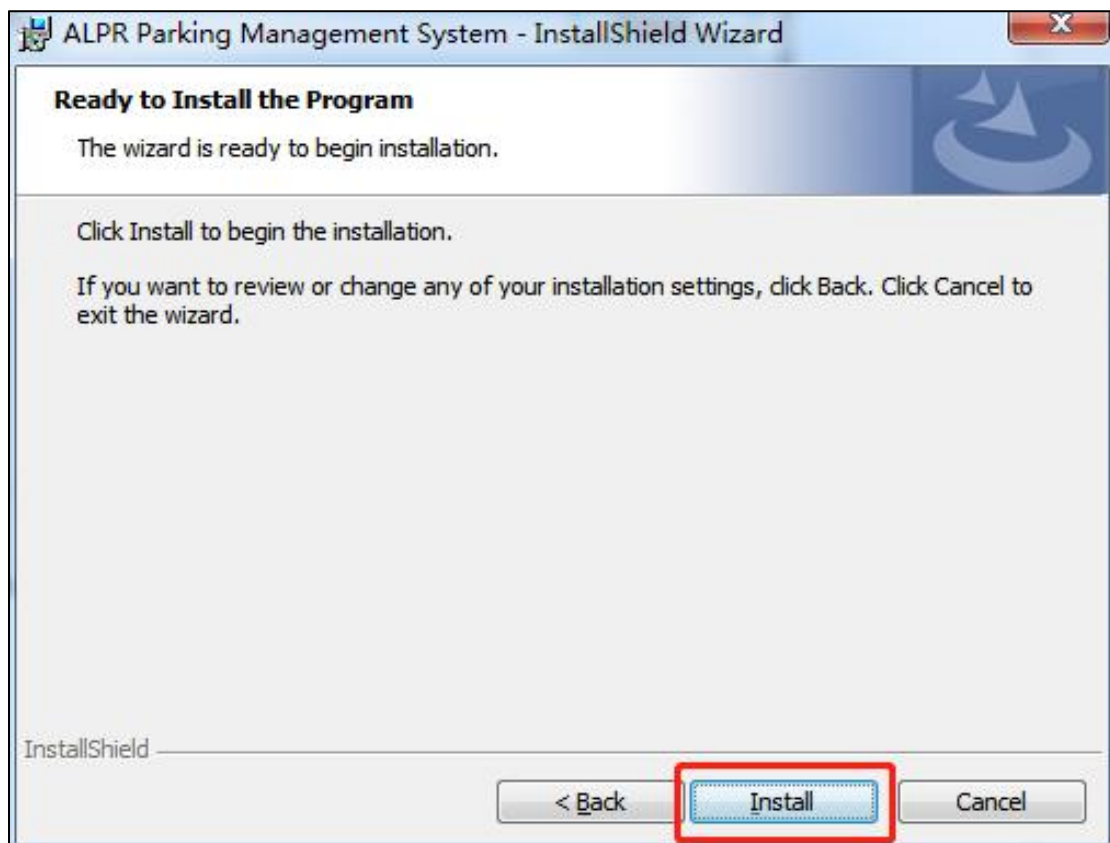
ALPR Parking Management System - InstallShield Wizard

Ready to Install the Program

The wizard is ready to begin installation.

Click Install to begin the installation.

If you want to review or change any of your installation settings, click Back. Click Cancel to exit the wizard.

InstallShield

< Back

Install

Cancel